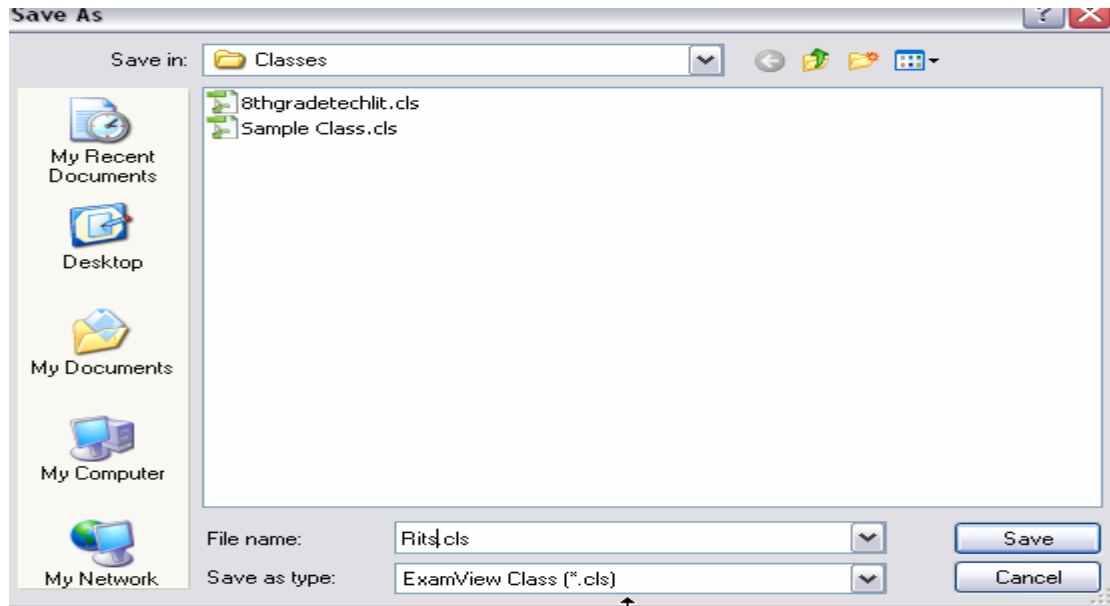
Save As

Save in: Classes

My Recent Documents

Desktop

My Documents

My Computer

My Network

8thgradetechlit.cls
Sample Class.cls

File name: Rits.cls

Save as type: ExamView Class (*.cls)

Save

Cancel